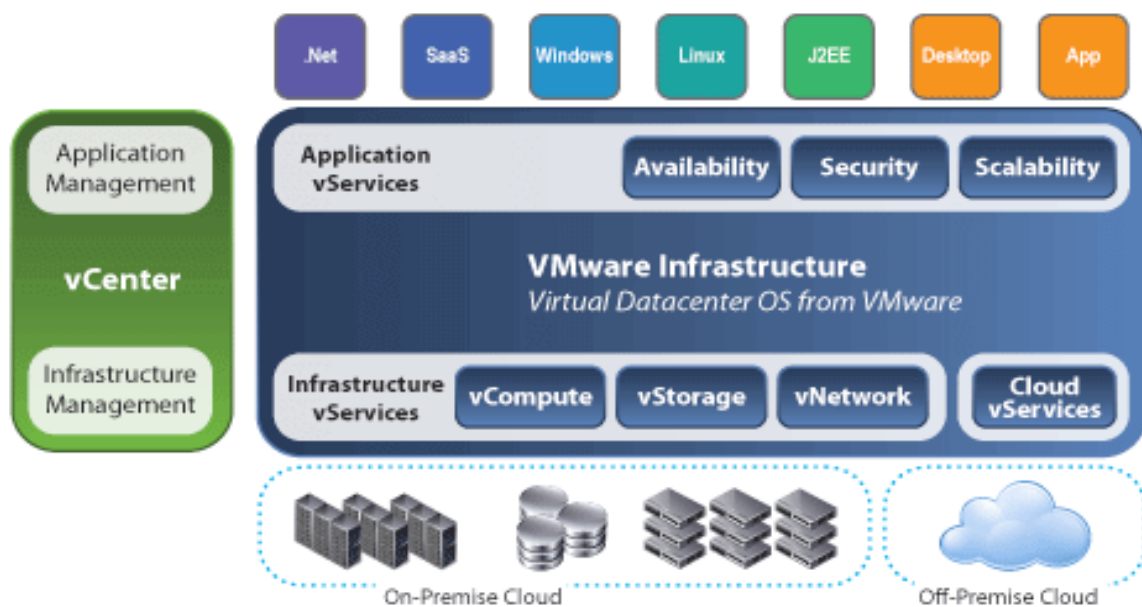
.Net SaaS Windows Linux J2EE Desktop App

Application Management

vCenter

Infrastructure Management

Application vServices

Availability Security Scalability

VMware Infrastructure
Virtual Datacenter OS from VMware

Infrastructure vServices

vCompute vStorage vNetwork

Cloud vServices

On-Premise Cloud

Off-Premise Cloud